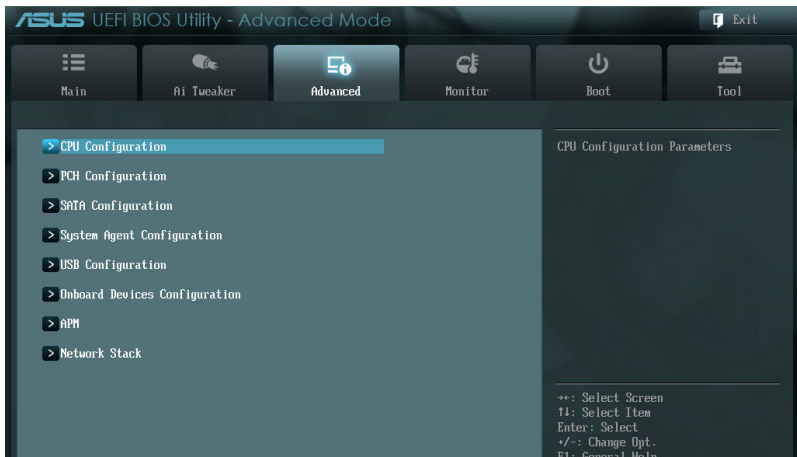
ASUS UEFI BIOS Utility - Advanced Mode

Exit

Main
Ai Tweaker
Advanced
Monitor
Boot
Tool

> CPU Configuration
> PCH Configuration
> SATA Configuration
> System Agent Configuration
> USB Configuration
> Onboard Devices Configuration
> APM
> Network Stack

CPU Configuration Parameters

→←: Select Screen
↑↓: Select Item
Enter: Select
+/-: Change Opt.
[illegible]